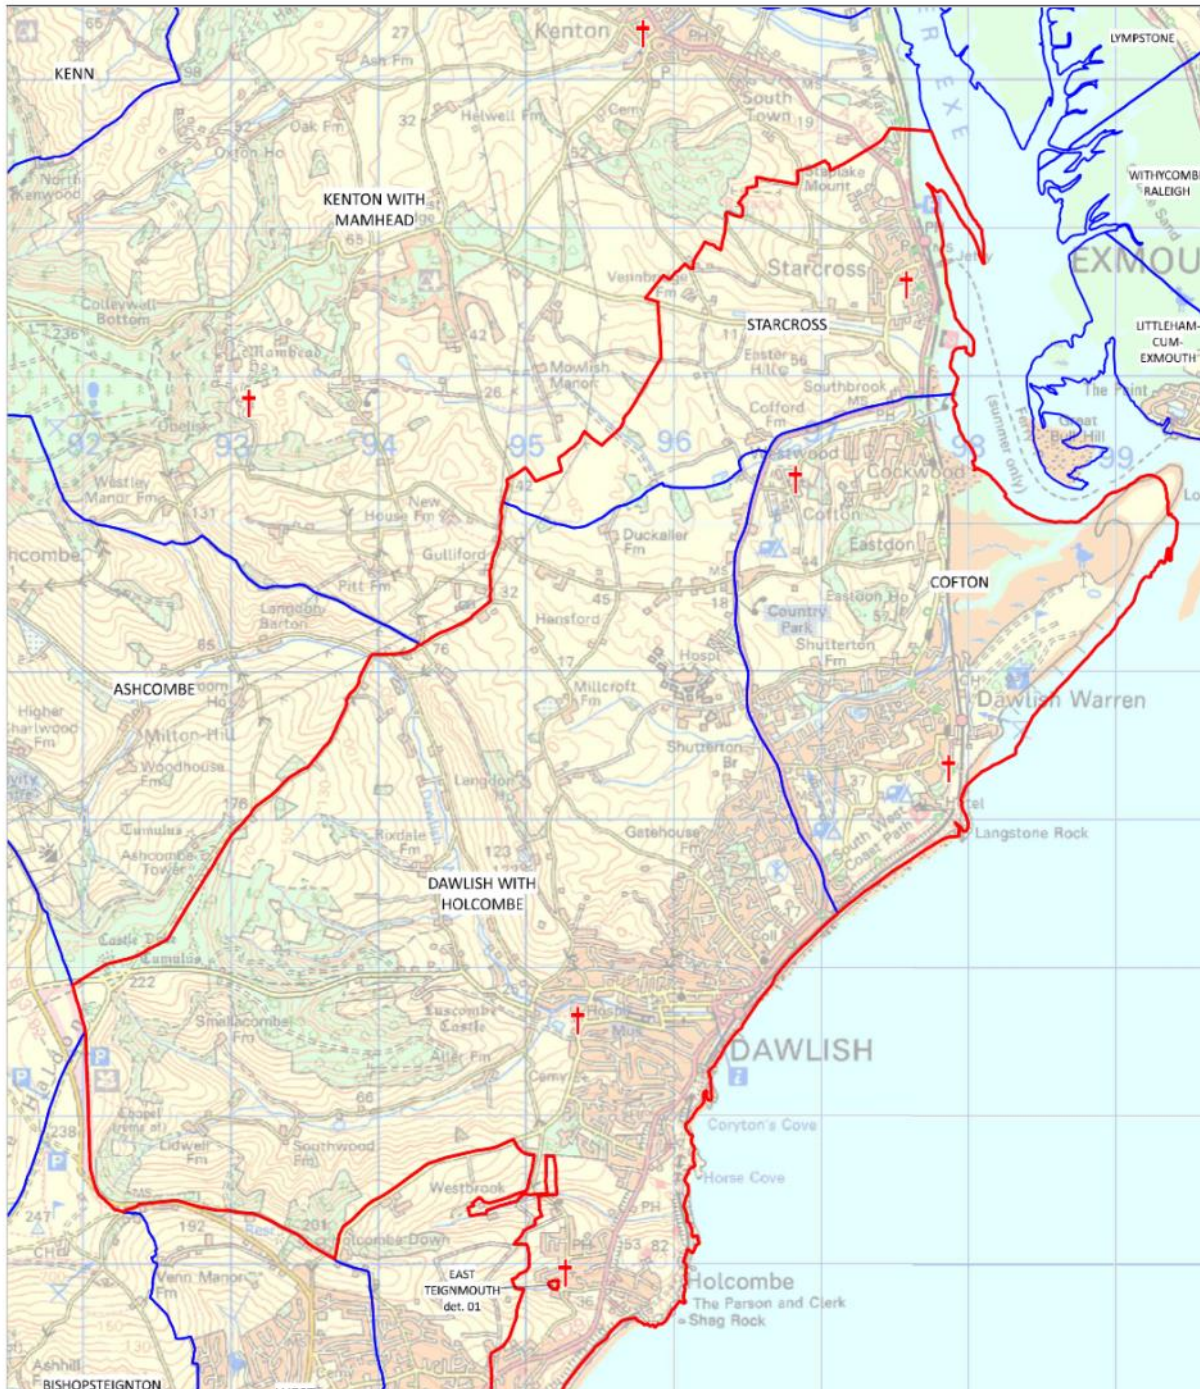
KENN

LYMPSTONE

WITHYCOMBE RALEIGH

KENTON WITH MAMHEAD

STARCROSS

LITTLEHAM-CUM-EXMOUTH

COFTON

ASHCOMBE

DAWLISH WITH HOLCOMBE

EAST TEIGNMOUTH det. 01

BISHOPSTEIGNTON

Kenton
South Town
Ash Fm
Helwell Fm
Oak Fm
Oxton Ho
North Kenwood
Staplake Mount
Starcross
Colleywell Bottom
Mamhead
Mowlish Manor
Eastdon
Cofford Fm
Southbrook
Exmou
The Point
Obelisk
Westley Manor Fm
Cockwood
Cofton
Eastdon
New House Fm
Duckaller Fm
Gulliford
Pitt Fm
Langdon Barton
Hensford
Country Park
Shutterton Fm
Eastdon Ho
Dawlish Warren
Millcroft Fm
Hospl
Higher Charlwood Fm
Milton Hill
Woodhouse Fm
Shutterton Br
Langdon
Rixdale Fm
Gatehouse Fm
Langstone Rock
Tumulus
Ashcombe Tower
South West Coast Path
Castle Dyke
Tumulus
Smallacombe Fm
Luscombe Castle
Aller Fm
Cemy
DAWLISH
Coryton's Cove
Horse Cove
Lidwell Fm
Southwood Fm
Westbrook
Holcombe
The Parson and Clerk
Shag Rock
Venn Manor Fm
Ashhill
Exe
(summer only)
92
93
94
95
96
97
98
99
Hotel
Sand
Bull Hill